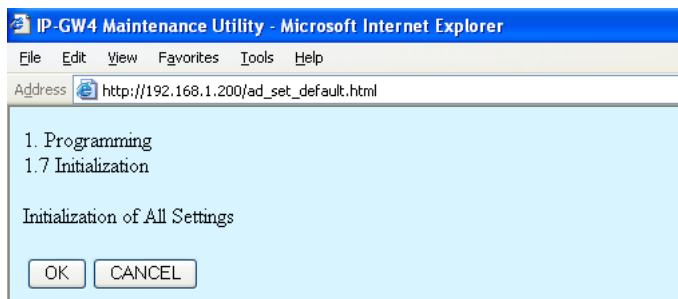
IP-GW4 Maintenance Utility - Microsoft Internet Explorer

File Edit View Favorites Tools Help

Address http://192.168.1.200/ad_set_default.html

1. Programming
1.7 Initialization

Initialization of All Settings

OK CANCEL